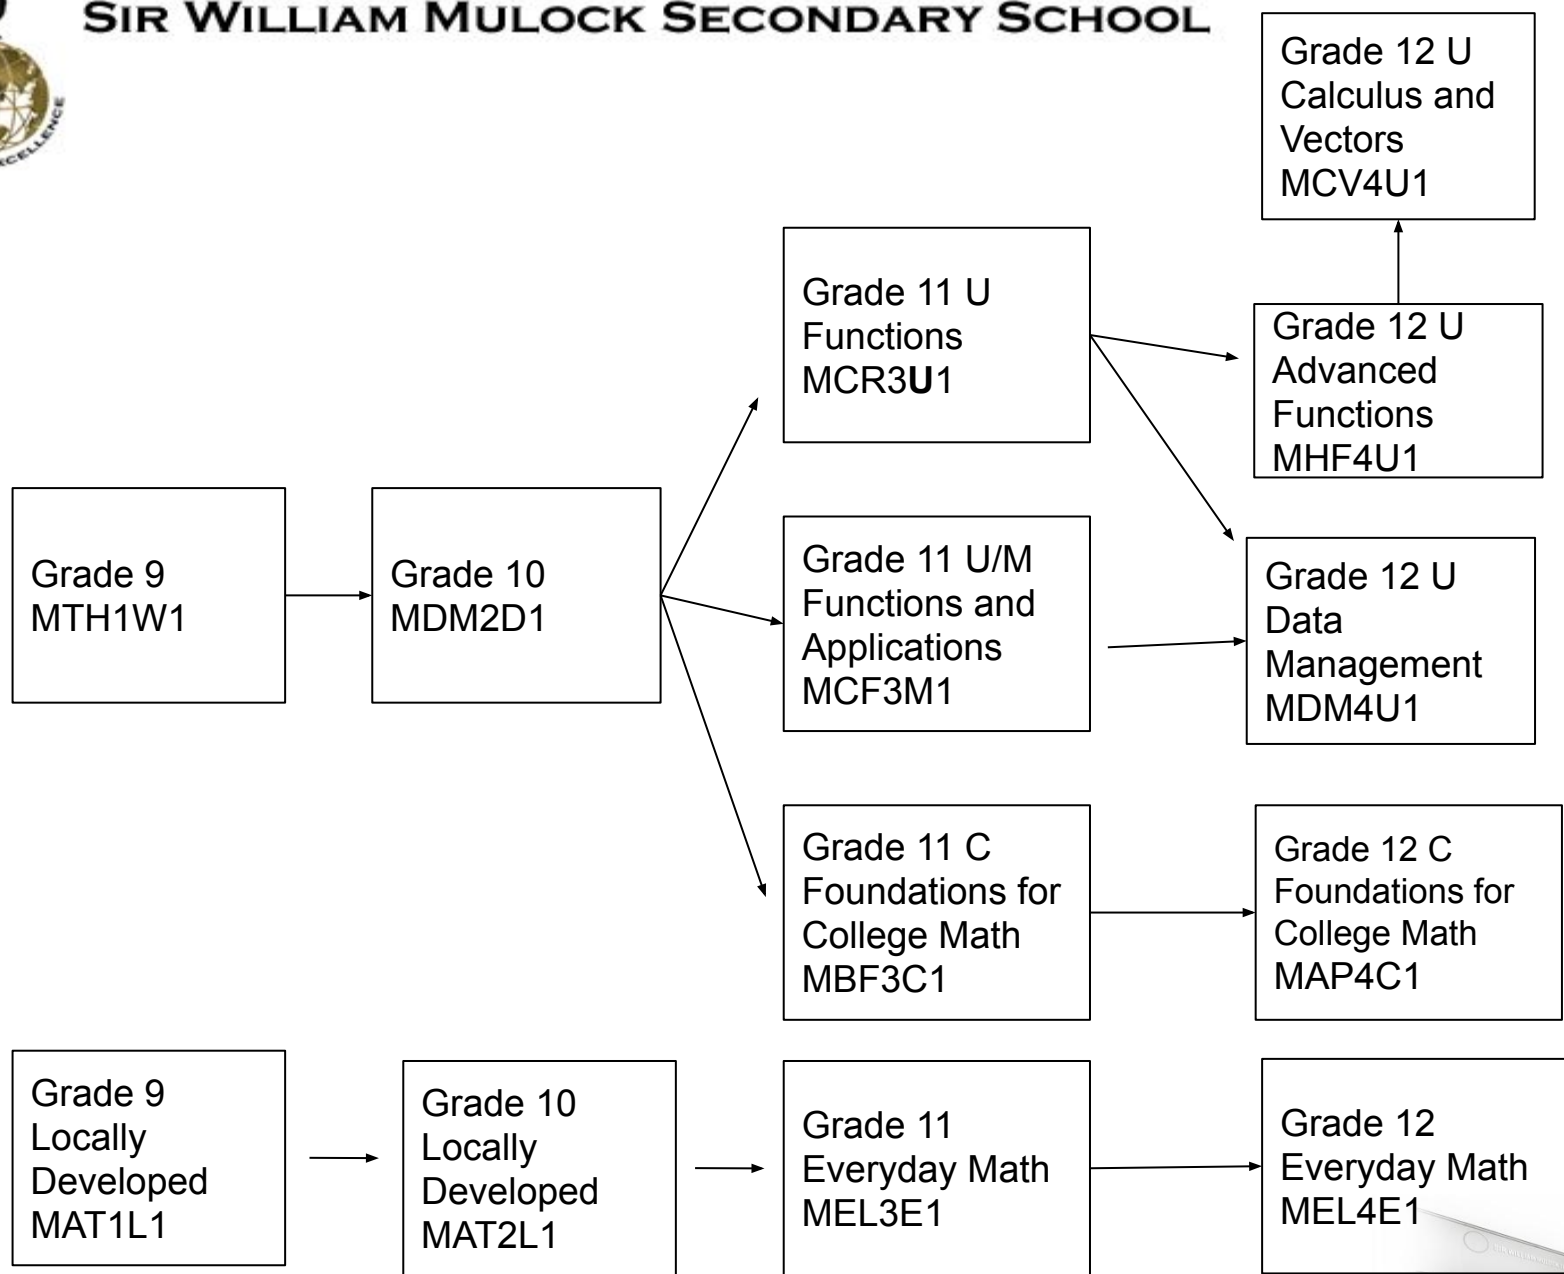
SIR WILLIAM MULOCK SECONDARY SCHOOL

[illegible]ELLENCE

Grade 12 U Calculus and Vectors MCV4U1

Grade 11 U Functions MCR3U1

Grade 12 U Advanced Functions MHF4U1

Grade 9 MTH1W1

Grade 10 MDM2D1

Grade 11 U/M Functions and Applications MCF3M1

Grade 12 U Data Management MDM4U1

Grade 11 C Foundations for College Math MBF3C1

Grade 12 C Foundations for College Math MAP4C1

Grade 9 Locally Developed MAT1L1

Grade 10 Locally Developed MAT2L1

Grade 11 Everyday Math MEL3E1

Grade 12 Everyday Math MEL4E1